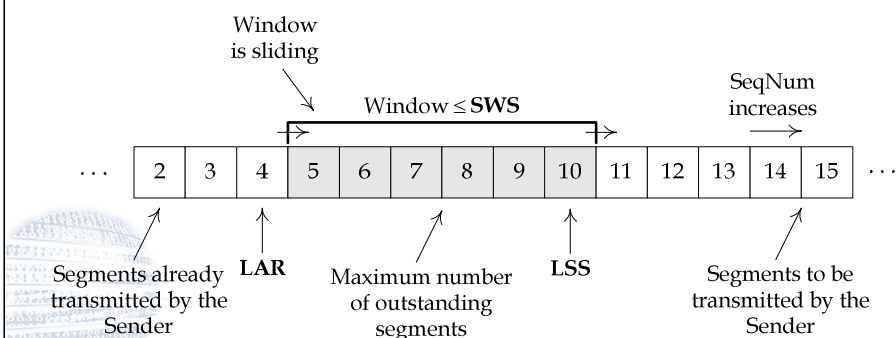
Window is sliding

Window $\leq$ **SWS**

SeqNum increases

| ... | 2 | 3 | 4 | 5 | 6 | 7 | 8 | 9 | 10 | 11 | 12 | 13 | 14 | 15 | ... |
|---|---|---|---|---|---|---|---|---|---|---|---|---|---|---|---|

Segments already transmitted by the Sender

**LAR**

Maximum number of outstanding segments

**LSS**

Segments to be transmitted by the Sender